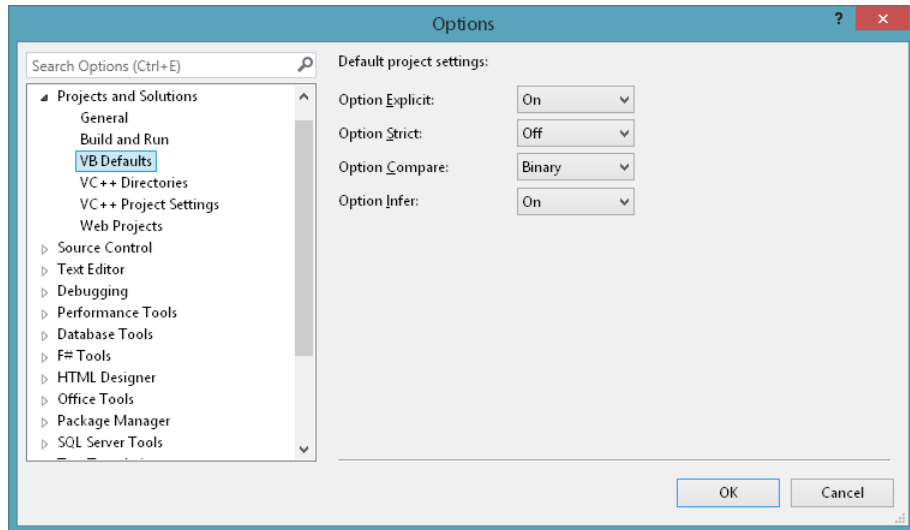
Options

?

Search Options (Ctrl+E)

Projects and Solutions
General
Build and Run
VB Defaults
VC++ Directories
VC++ Project Settings
Web Projects
Source Control
Text Editor
Debugging
Performance Tools
Database Tools
F# Tools
HTML Designer
Office Tools
Package Manager
SQL Server Tools
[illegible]

Default project settings:

| | |
|---|---|
| Option Explicit: | On |
| Option Strict: | Off |
| Option Compare: | Binary |
| Option Infer: | On |

OK
Cancel